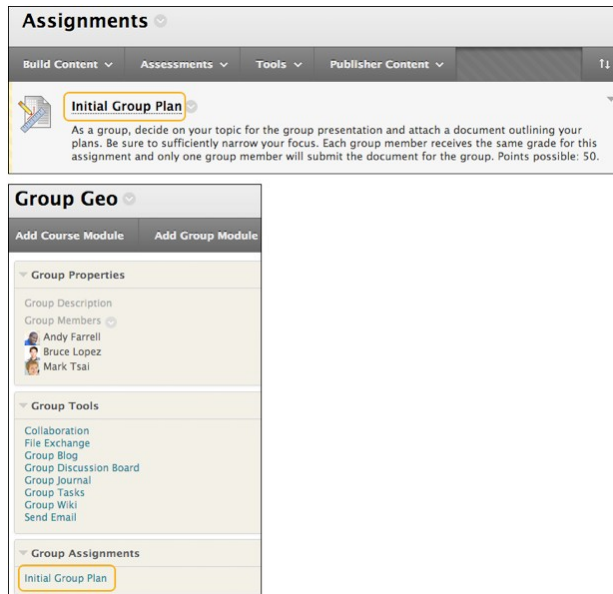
Assignments

Build Content Assessments Tools Publisher Content

Initial Group Plan

As a group, decide on your topic for the group presentation and attach a document outlining your plans. Be sure to sufficiently narrow your focus. Each group member receives the same grade for this assignment and only one group member will submit the document for the group. Points possible: 50.

Group Geo

Add Course Module Add Group Module

Group Properties

Group Description
Group Members
Andy Farrell
Bruce Lopez
Mark Tsai

Group Tools

Collaboration
File Exchange
Group Blog
Group Discussion Board
Group Journal
Group Tasks
Group Wiki
Send Email

Group Assignments

Initial Group Plan